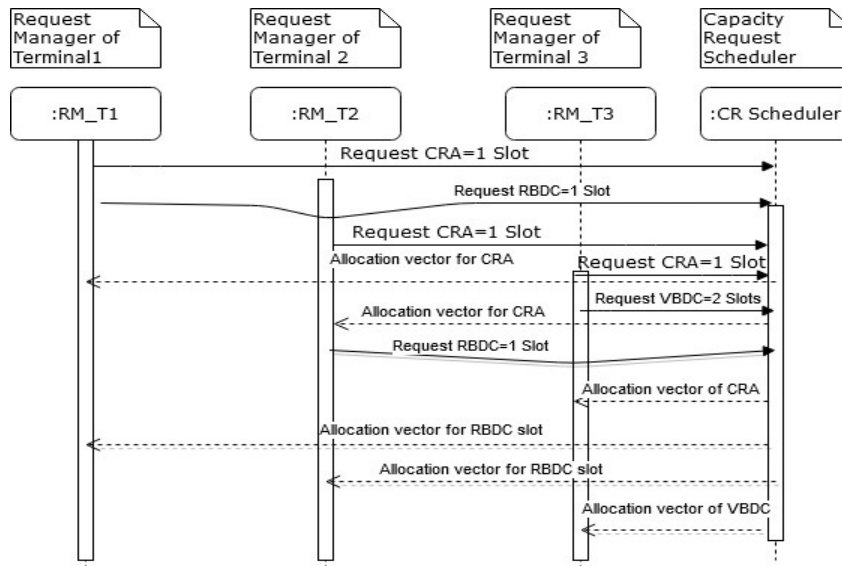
Request Manager of Terminal1

Request Manager of Terminal 2

Request Manager of Terminal 3

Capacity Request Scheduler

:RM_T1

:RM_T2

:RM_T3

:CR Scheduler

Request CRA=1 Slot

Request RBDC=1 Slot

Request CRA=1 Slot

Allocation vector for CRA

Request CRA=1 Slot

Request VBDC=2 Slots

Allocation vector for CRA

Request RBDC=1 Slot

Allocation vector of CRA

Allocation vector for RBDC slot

Allocation vector for RBDC slot

Allocation vector of VBDC